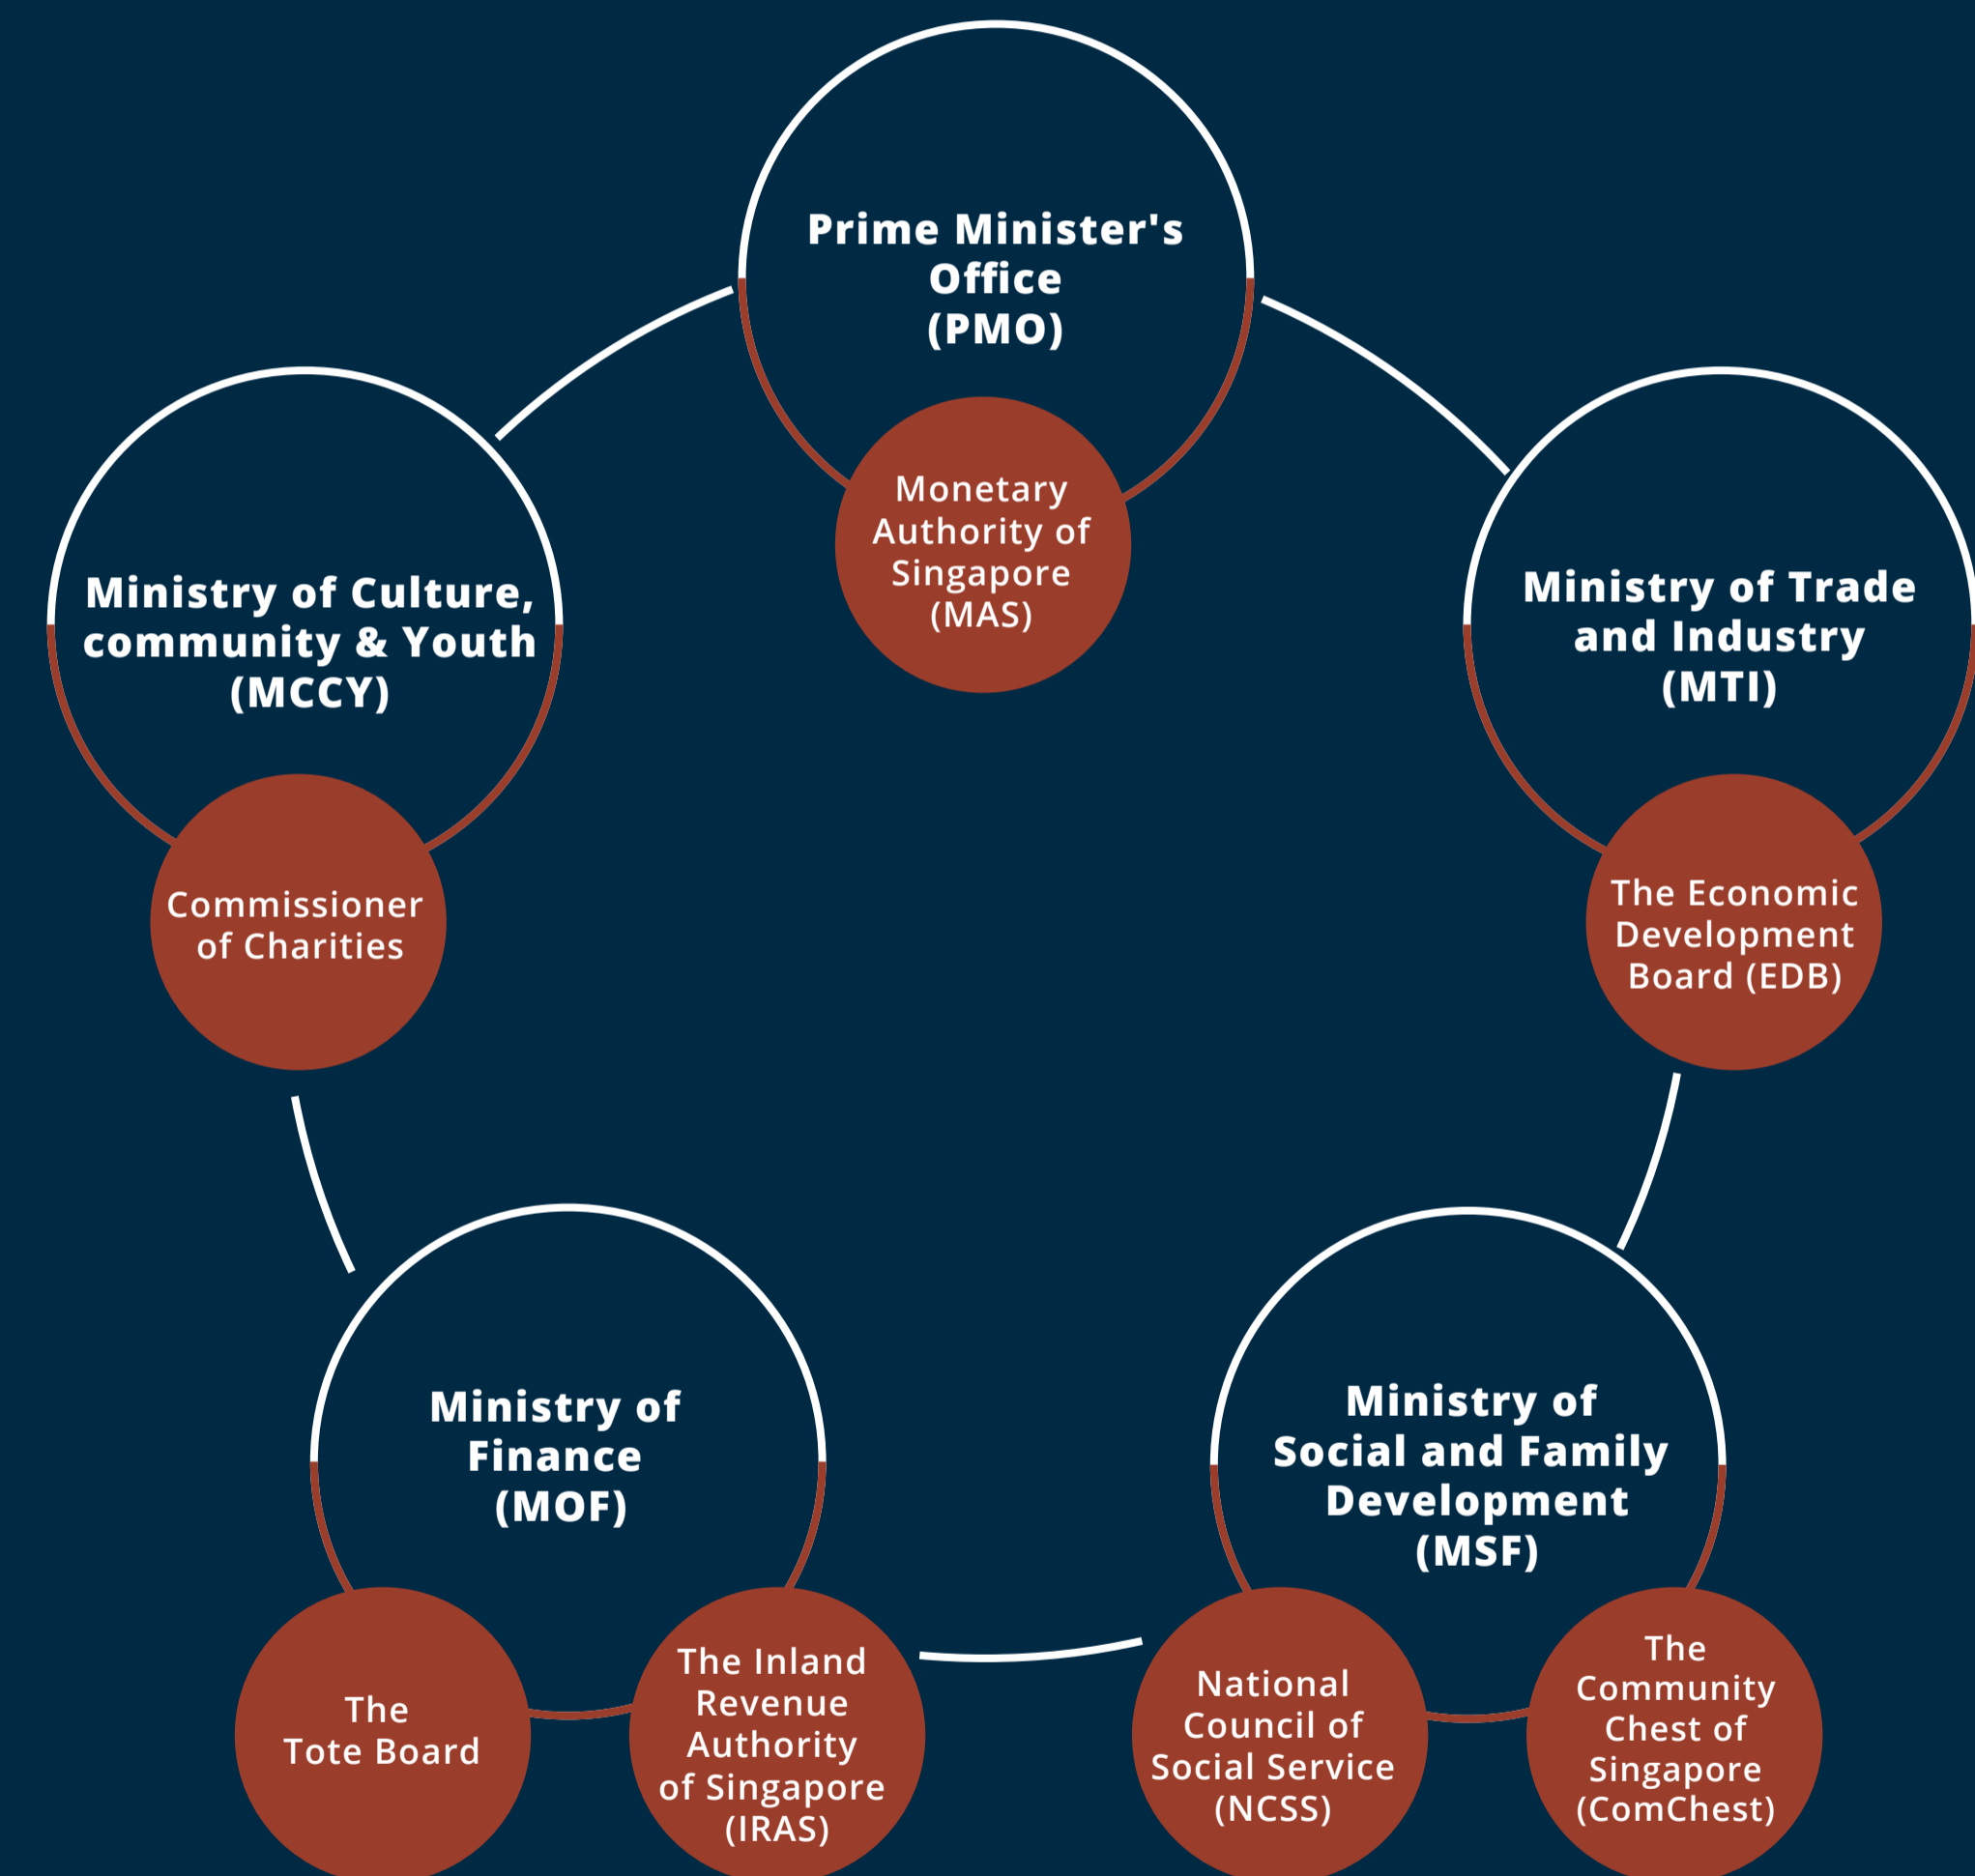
Prime Minister's Office (PMO)

Monetary Authority of Singapore (MAS)

Ministry of Culture, community & Youth (MCCY)

Commissioner of Charities

Ministry of Trade and Industry (MTI)

The Economic Development Board (EDB)

Ministry of Finance (MOF)

The Tote Board

The Inland Revenue Authority of Singapore (IRAS)

Ministry of Social and Family Development (MSF)

National Council of Social Service (NCSS)

The Community Chest of Singapore (ComChest)